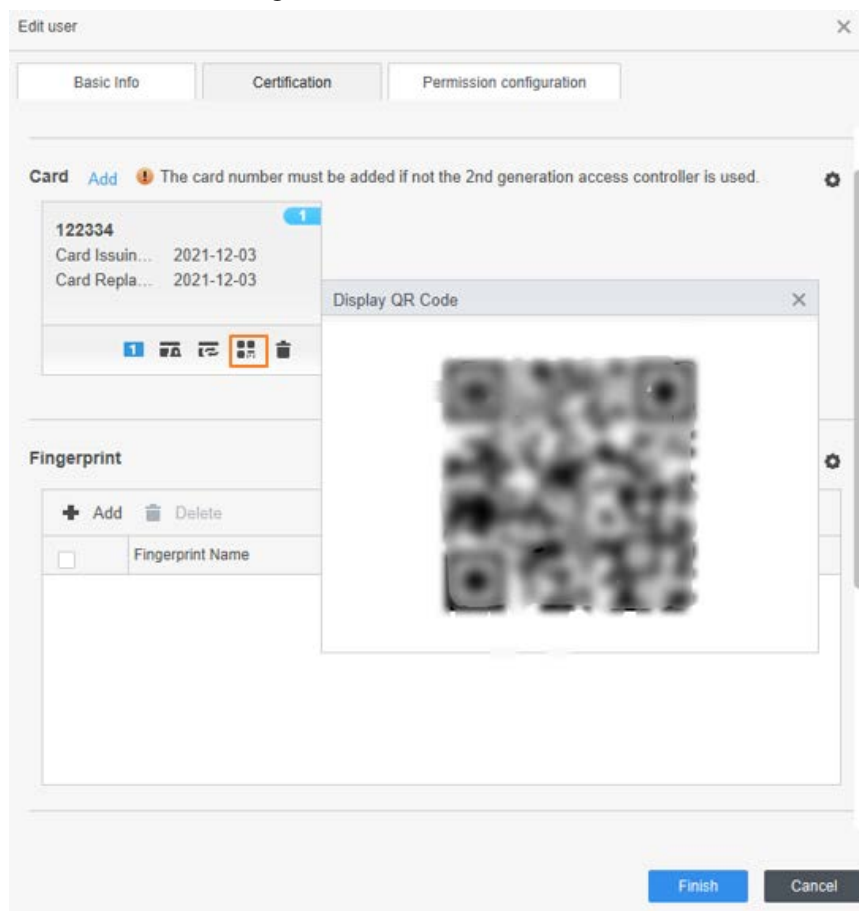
Edit user

Basic Info | Certification | Permission configuration

Card Add The card number must be added if not the 2nd generation access controller is used.

1

122334
Card Issuin... 2021-12-03
Card Repla... 2021-12-03

1

Display QR Code

Fingerprint

Add Delete

Fingerprint Name

Finish Cancel